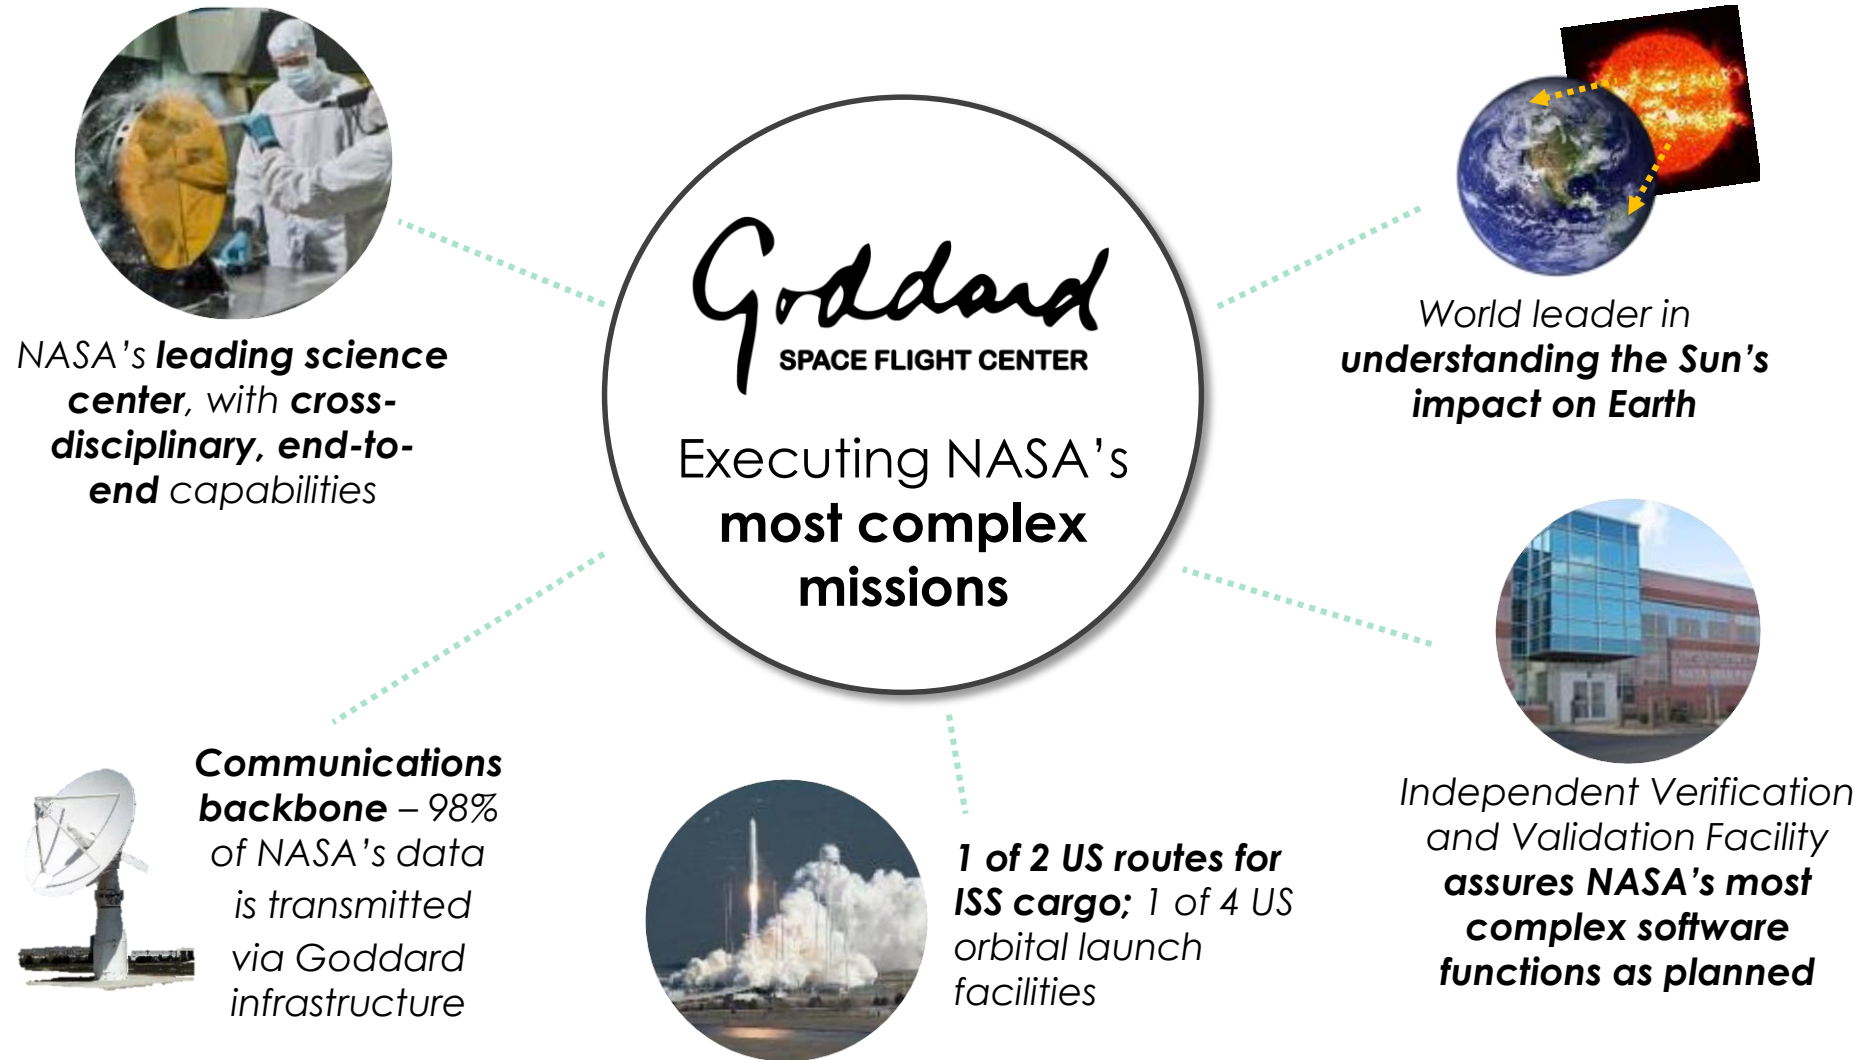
NASA's leading science center, with cross-disciplinary, end-to-end capabilities

Goddard
SPACE FLIGHT CENTER

Executing NASA's most complex missions

World leader in understanding the Sun's impact on Earth

Communications backbone – 98% of NASA's data is transmitted via Goddard infrastructure

1 of 2 US routes for ISS cargo; 1 of 4 US orbital launch facilities

Independent Verification and Validation Facility assures NASA's most complex software functions as planned